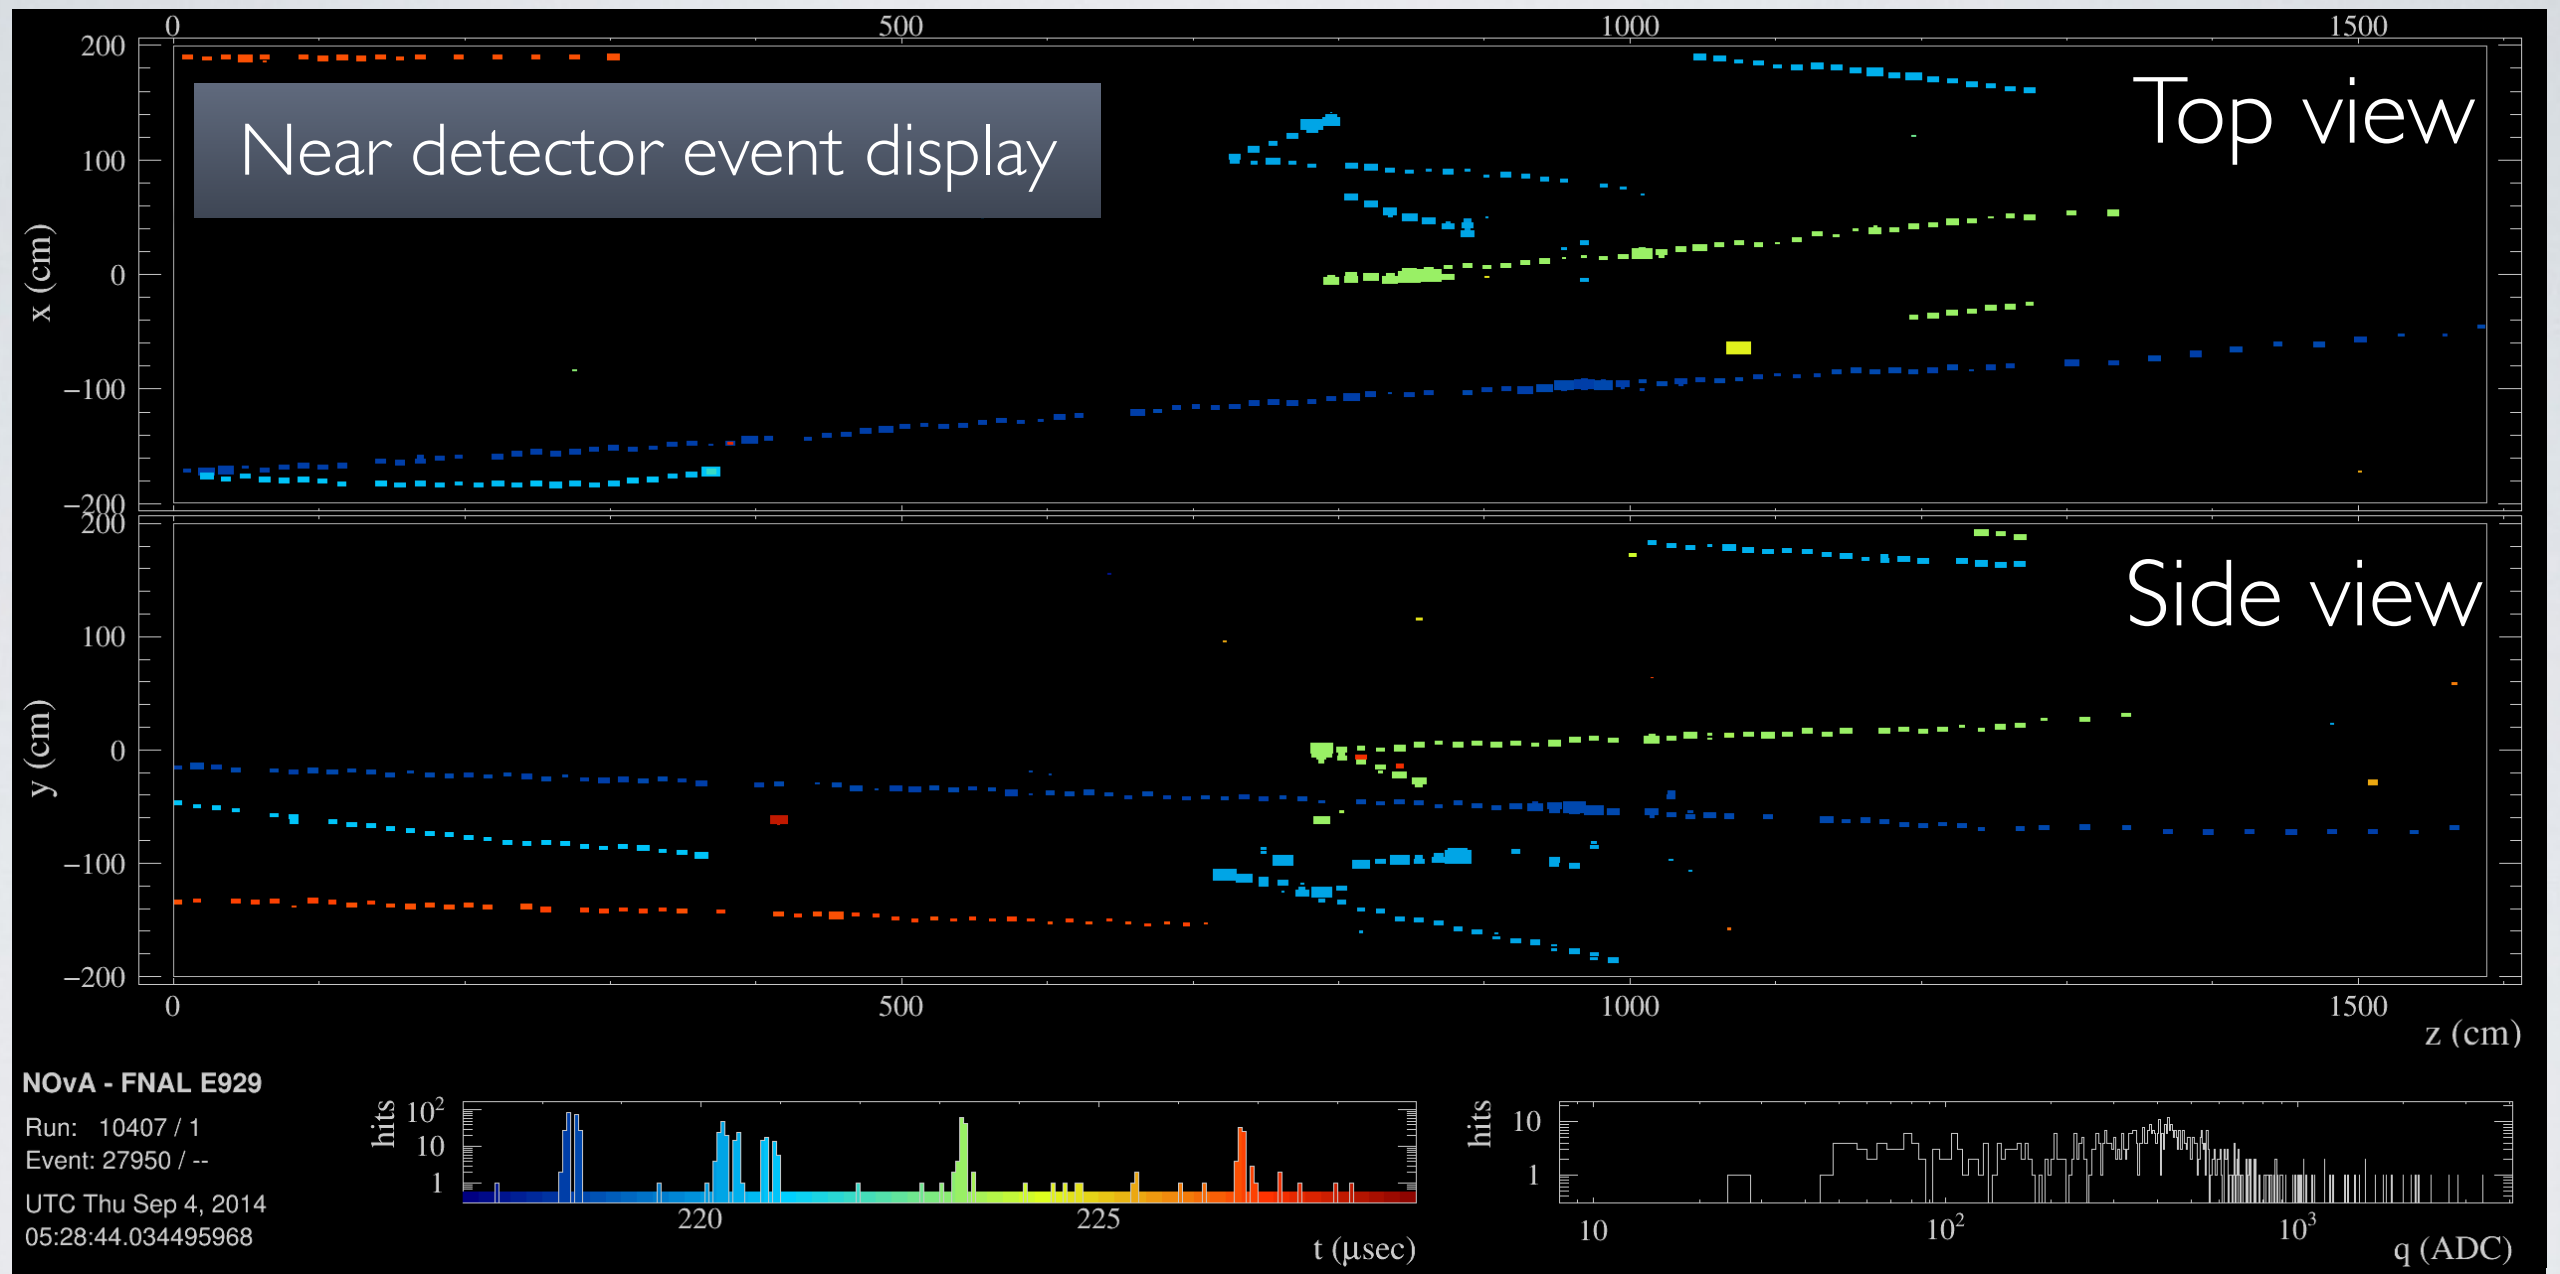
Near detector event display

Top view

Side view

0 500 1000 1500

200
100
0
−100
−200
x (cm)

200
100
0
−100
−200
y (cm)

0 500 1000 1500
z (cm)

NOvA - FNAL E929

Run: 10407 / 1
Event: 27950 / --

UTC Thu Sep 4, 2014
05:28:44.034495968

hits $10^2$ 10 1
220 225
t (μsec)

hits 10 1
10 $10^2$ $10^3$
q (ADC)